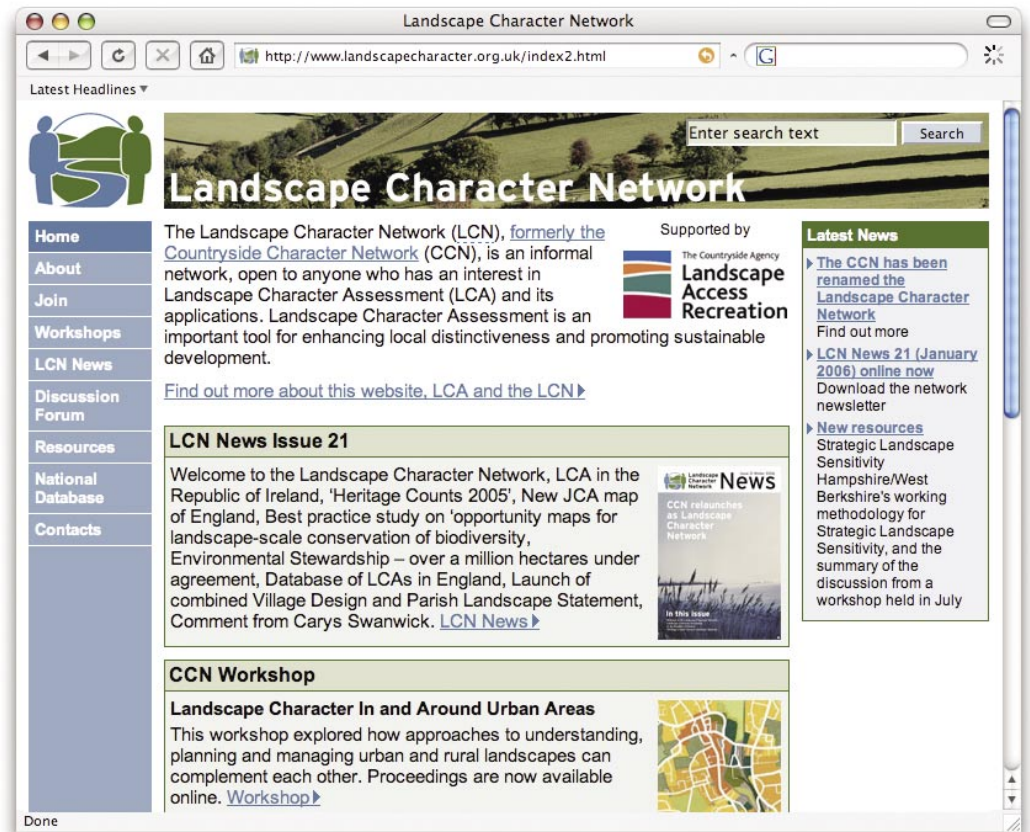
Landscape Character Network

http://www.landscapecharacter.org.uk/index2.html

G

Latest Headlines ▾

Enter search text

Search

Landscape Character Network

Home
About
Join
Workshops
LCN News
Discussion Forum
Resources
National Database
Contacts

The Landscape Character Network (LCN), formerly the Countryside Character Network (CCN), is an informal network, open to anyone who has an interest in Landscape Character Assessment (LCA) and its applications. Landscape Character Assessment is an important tool for enhancing local distinctiveness and promoting sustainable development.

Supported by

The Countryside Agency
Landscape Access Recreation

Find out more about this website, LCA and the LCN

LCN News Issue 21

Welcome to the Landscape Character Network, LCA in the Republic of Ireland, 'Heritage Counts 2005', New JCA map of England, Best practice study on 'opportunity maps for landscape-scale conservation of biodiversity, Environmental Stewardship – over a million hectares under agreement, Database of LCAs in England, Launch of combined Village Design and Parish Landscape Statement, Comment from Carys Swanwick. LCN News

Landscape Character Network News

CCN relaunches as Landscape Character Network

In this issue

CCN Workshop

Landscape Character In and Around Urban Areas

This workshop explored how approaches to understanding, planning and managing urban and rural landscapes can complement each other. Proceedings are now available online. Workshop

Latest News

The CCN has been renamed the Landscape Character Network
Find out more

LCN News 21 (January 2006) online now
Download the network newsletter

New resources
Strategic Landscape Sensitivity Hampshire/West Berkshire's working methodology for Strategic Landscape Sensitivity, and the summary of the discussion from a workshop held in July

Done